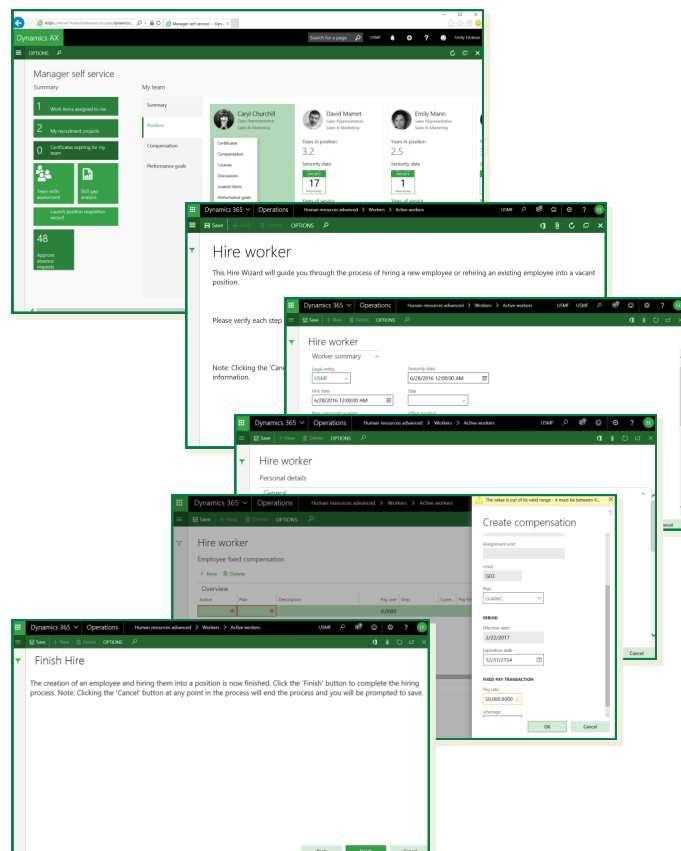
Manager self service - Dyn...

Dynamics AX

Search for a page USMF ? Emily Fireman

OPTIONS

Manager self service

Summary

1 Work items assigned to me

2 My recruitment projects

0 Certificates expiring for my team

Team skills assessment

Skill gap analysis

Launch position requisition wizard

48 Approve absence requests

My team

Summary

Position

Compensation

Performance goals

Caryl Churchill
Sales Representative
Sales & Marketing

Certificates
Compensation
Courses
Discussions
Loaned items
Performance goals

David Mamet
Sales Representative
Sales & Marketing

Years in position
3.2

Seniority date
17

Years of service

Emily Mann
Sales Representative
Sales & Marketing

Years in position
2.5

Seniority date
1

Years of service

Dynamics 365 Operations Human resources advanced > Workers > Active workers USMF

Save + New Delete OPTIONS

Hire worker

This Hire Wizard will guide you through the process of hiring a new employee or rehiring an existing employee into a vacant position.

Please verify each step

Note: Clicking the 'Canc information.

Dynamics 365 Operations Human resources advanced > Workers > Active workers USMF

Save + New Delete OPTIONS

Hire worker

Worker summary

Legal entity
USMF

Seniority date
6/28/2016 12:00:00 AM

Hire date
6/28/2016 12:00:00 AM

Site

Dynamics 365 Operations Human resources advanced > Workers > Active workers USMF

Save + New Delete OPTIONS

Hire worker

Personal details

General

Dynamics 365 Operations Human resources advanced > Workers > Active workers

Save + New Delete OPTIONS

Hire worker

Employee fixed compensation

+ New Delete

Overview

Action Plan Description Pay rate Step

0.0000

The value is out of its valid range - it must be between 4...

Create compensation

Assignment end

Level
G03

Plan
GradeC

PERIOD

Effective date
2/22/2017

Expiration date
12/31/2154

FIXED PAY TRANSACTION

Pay rate
50,000.0000

Leverage

OK Cancel

Cancel

Dynamics 365 Operations Human resources advanced > Workers > Active workers USMF

Save + New Delete OPTIONS

Finish Hire

The creation of an employee and hiring them into a position is now finished. Click the 'Finish' button to complete the hiring process. Note: Clicking the 'Cancel' button at any point in the process will end the process and you will be prompted to save.

Back Finish Cancel